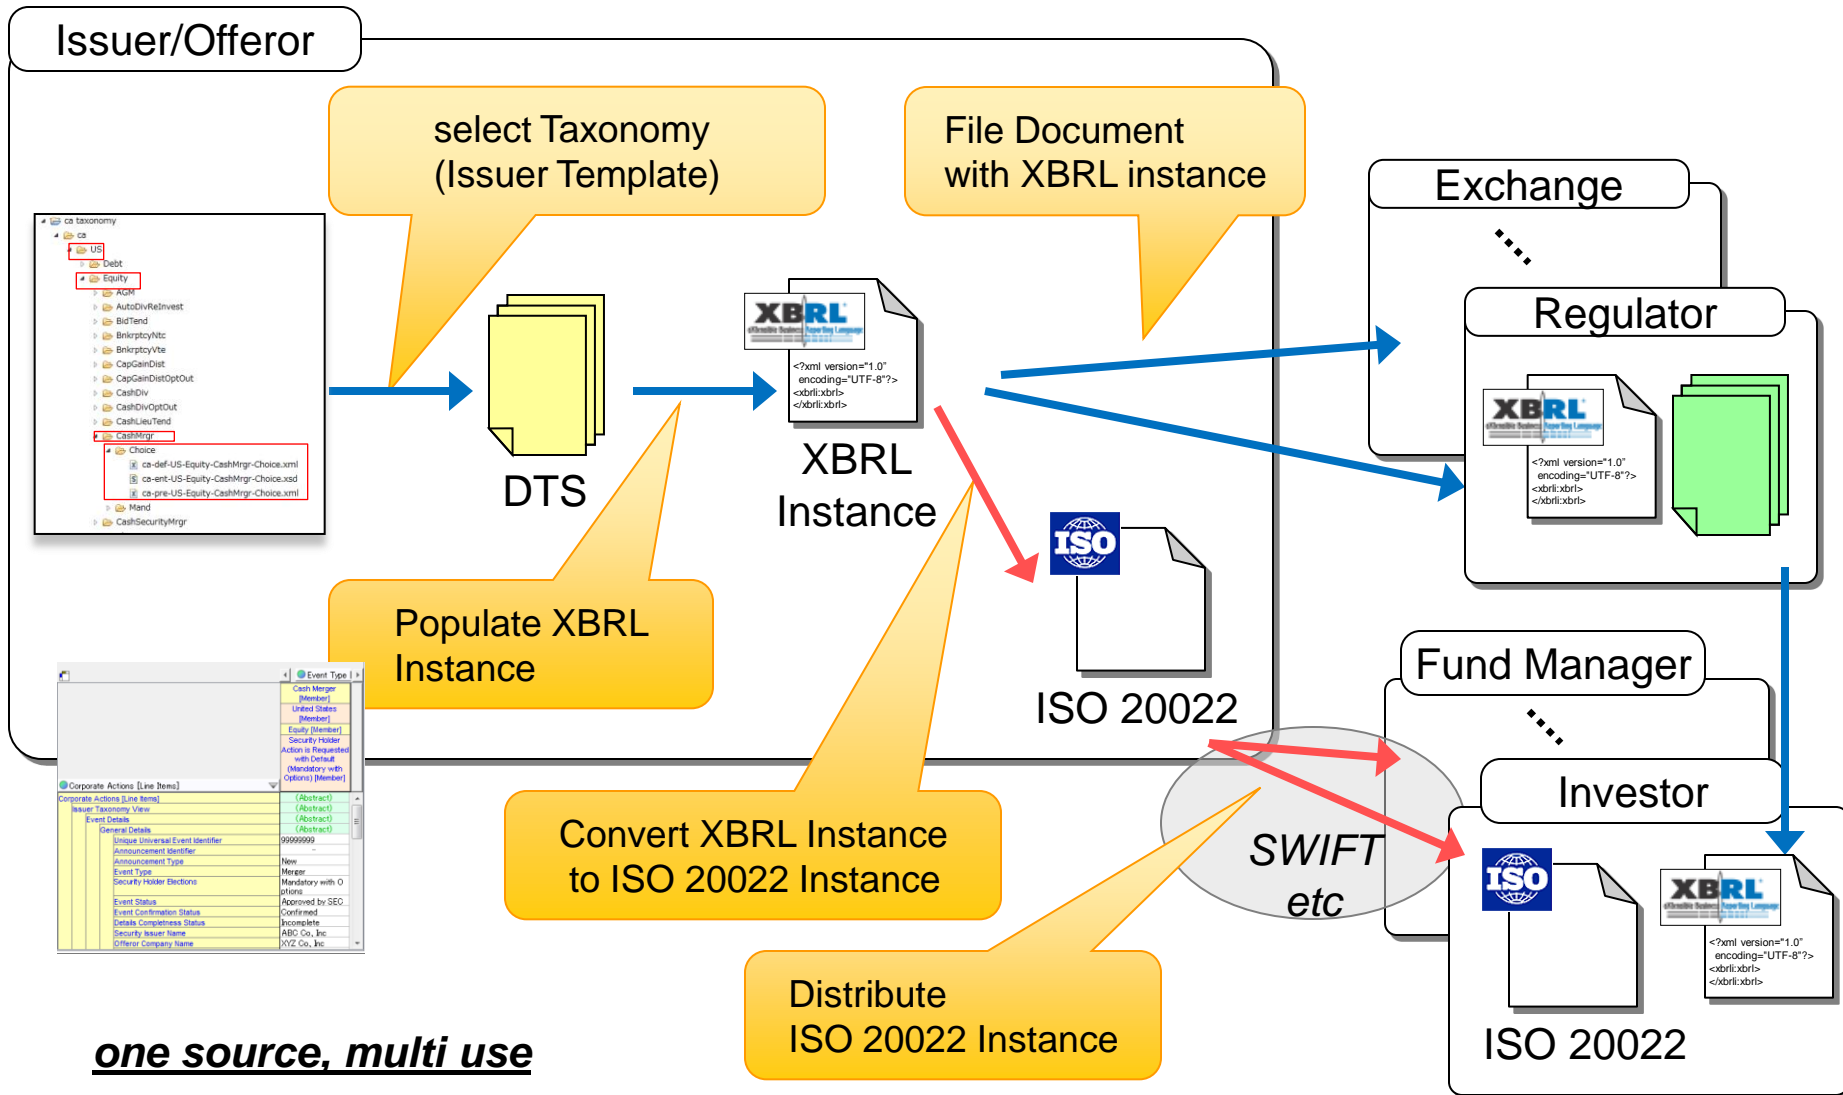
Issuer/Offeror

select Taxonomy
(Issuer Template)

File Document
with XBRL instance

Exchange

Regulator

ca taxonomy
ca
US
Debt
Equity
AGM
AutoDivReInvest
BidTend
BnkrptcyNtc
BnkrptcyVte
CapGainDist
CapGainDistOptOut
CashDiv
CashDivOptOut
CashLieuTend
CashMrgr
Choice
ca-def-US-Equity-CashMrgr-Choice.xml
ca-ent-US-Equity-CashMrgr-Choice.xsd
ca-pre-US-Equity-CashMrgr-Choice.xml
Mand
CashSecurityMrgr

DTS

XBRL
<?xml version="1.0" encoding="UTF-8"?>
<xbrli:xbrl>
</xbrli:xbrl>

XBRL
Instance

XBRL
<?xml version="1.0" encoding="UTF-8"?>
<xbrli:xbrl>
</xbrli:xbrl>

ISO

ISO 20022

Populate XBRL
Instance

Fund Manager

Investor

Event Type
Cash Merger [Member]
United States [Member]
Equity [Member]
Security Holder Action is Requested with Default (Mandatory with Options) [Member]
Corporate Actions [Line Items]
Corporate Actions [Line Items]
Issuer Taxonomy View
Event Details
General Details
Unique Universal Event Identifier
Announcement Identifier
Announcement Type
Event Type
Security Holder Elections
Event Status
Event Confirmation Status
Details Completness Status
Security Issuer Name
Offeror Company Name
(Abstract)
(Abstract)
(Abstract)
(Abstract)
99999999
New
Merger
Mandatory with Options
Approved by SEC
Confirmed
Incomplete
ABC Co., Inc
XYZ Co., Inc

Convert XBRL Instance
to ISO 20022 Instance

SWIFT
etc

ISO

XBRL
<?xml version="1.0" encoding="UTF-8"?>
<xbrli:xbrl>
</xbrli:xbrl>

ISO 20022

Distribute
ISO 20022 Instance

one source, multi use